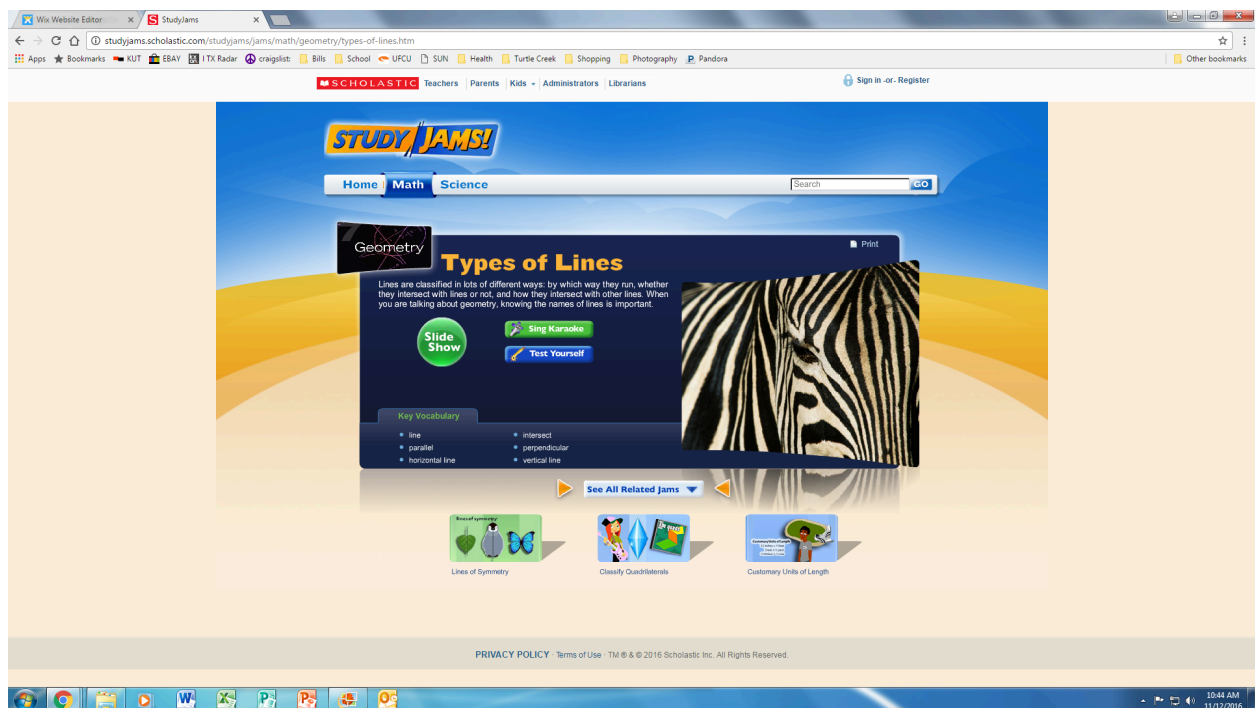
Wix Website Editor
StudyJams

studyjams.scholastic.com/studyjams/jams/math/geometry/types-of-lines.htm

Apps Bookmarks KUT EBAY I TX Radar craigslist Bills School UFCU SUN Health Turtle Creek Shopping Photography Pandora Other bookmarks

SCHOLASTIC Teachers | Parents | Kids | Administrators | Librarians
Sign in -or- Register

STUDY JAMS!

Home Math Science
Search GO

Geometry
Print

Types of Lines

Lines are classified in lots of different ways: by which way they run, whether they intersect with lines or not, and how they intersect with other lines. When you are talking about geometry, knowing the names of lines is important.

Slide Show
Sing Karaoke
Test Yourself

Key Vocabulary
- line
- parallel
- horizontal line
- intersect
- perpendicular
- vertical line

See All Related Jams

lines of symmetry
Lines of Symmetry
Classify Quadrilaterals
Customary Units of Length
Customary Units of Length

PRIVACY POLICY · Terms of Use · TM ® & © 2016 Scholastic Inc. All Rights Reserved.

10:44 AM
11/12/2016